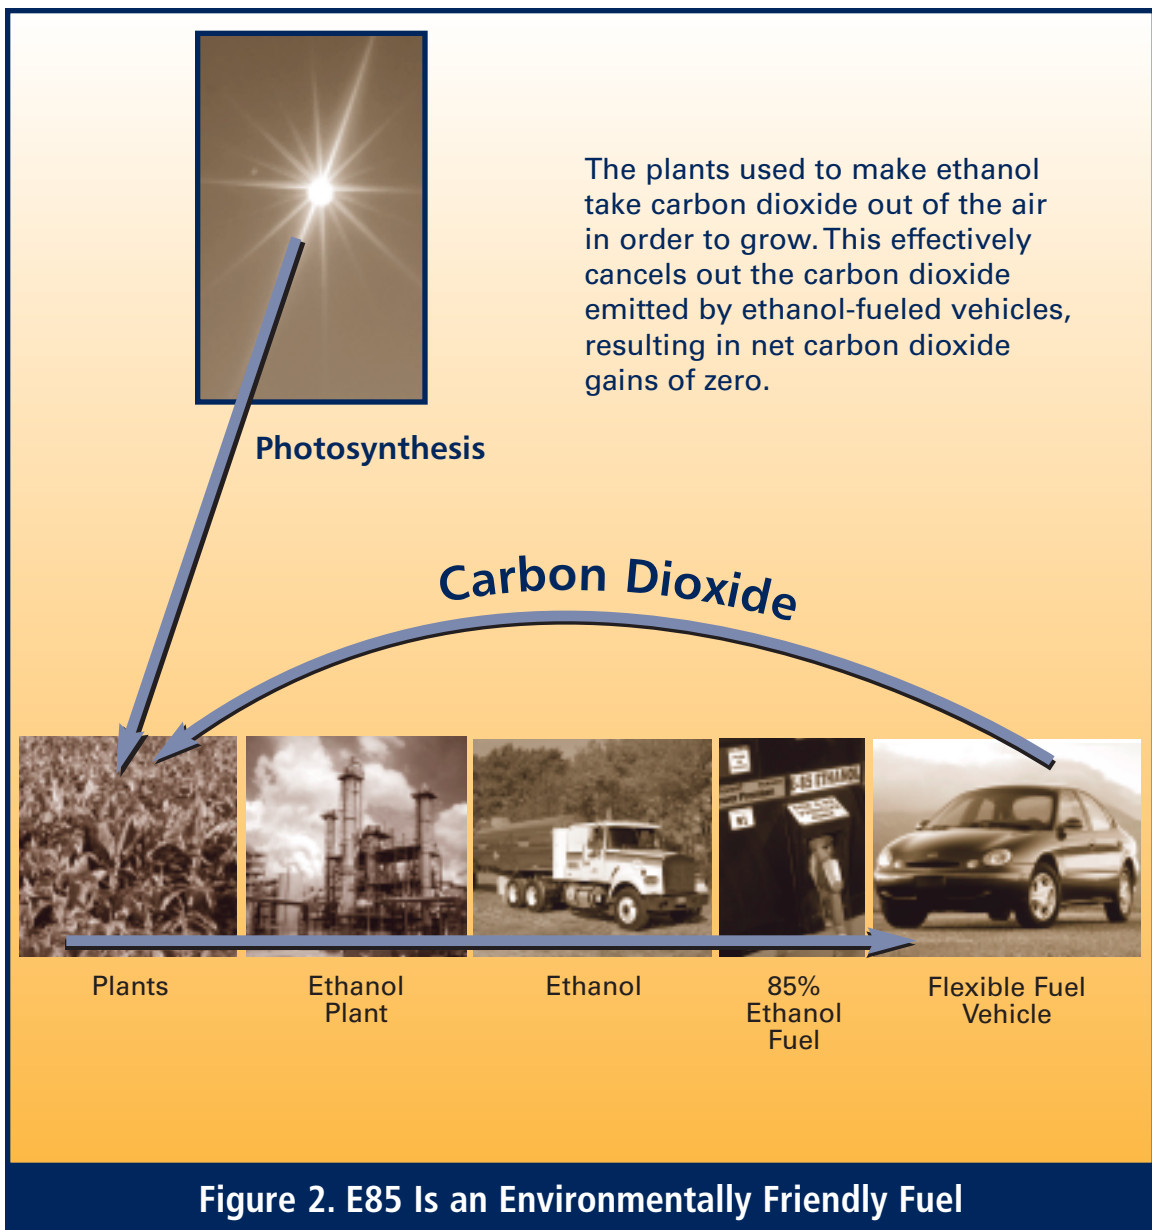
The plants used to make ethanol take carbon dioxide out of the air in order to grow. This effectively cancels out the carbon dioxide emitted by ethanol-fueled vehicles, resulting in net carbon dioxide gains of zero.

Photosynthesis

Carbon Dioxide

E85 ETHANOL

Plants

Ethanol Plant

Ethanol

85% Ethanol Fuel

Flexible Fuel Vehicle

Figure 2. E85 Is an Environmentally Friendly Fuel